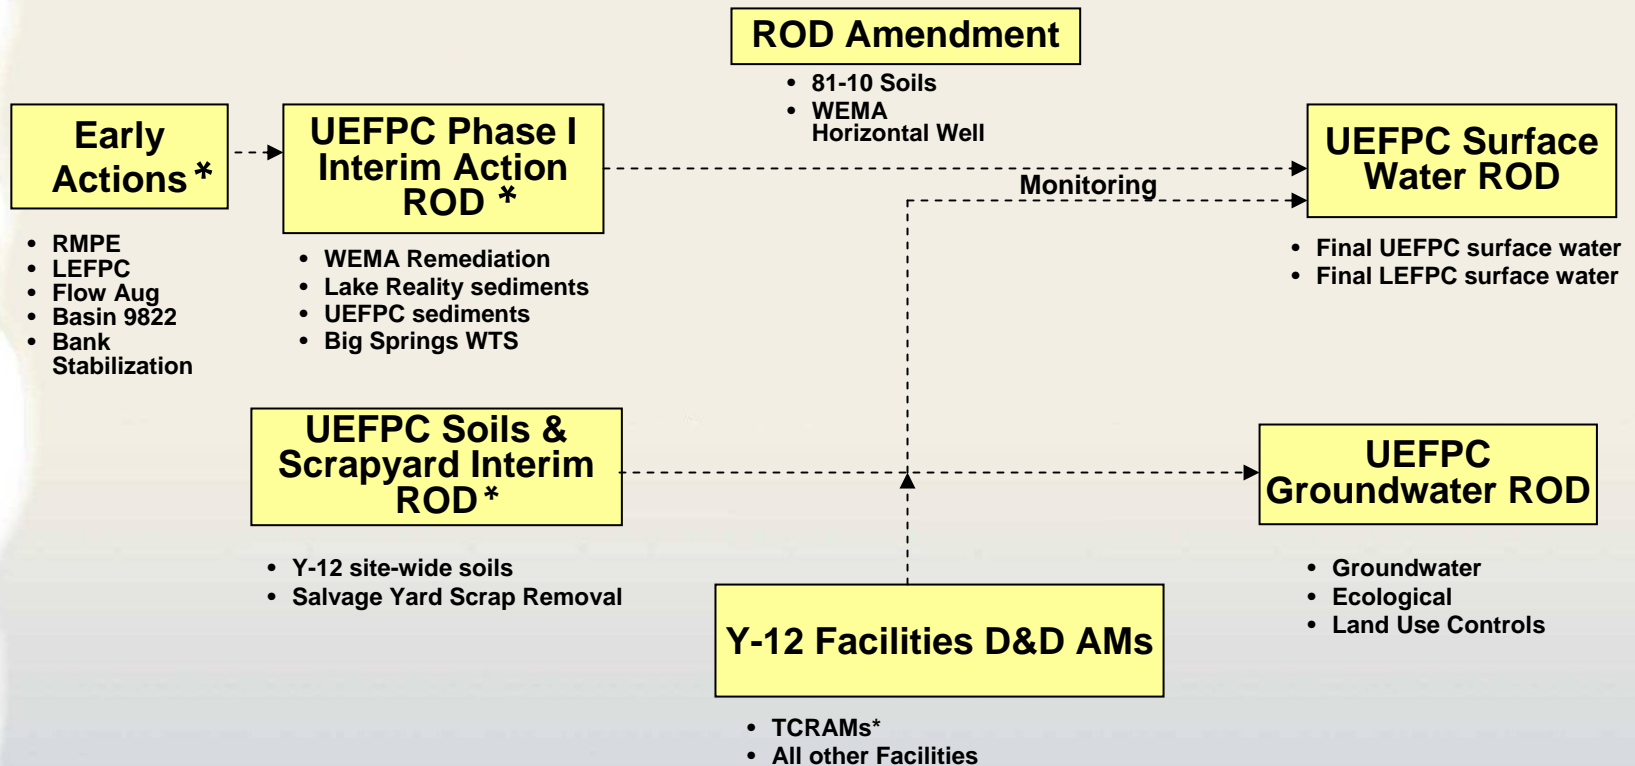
ROD Amendment

- 81-10 Soils
- WEMA Horizontal Well

Early Actions *

- RMPE
- LEFPC
- Flow Aug
- Basin 9822
- Bank Stabilization

UEFPC Phase I Interim Action ROD *

- WEMA Remediation
- Lake Reality sediments
- UEFPC sediments
- Big Springs WTS

Monitoring

UEFPC Surface Water ROD

- Final UEFPC surface water
- Final LEFPC surface water

UEFPC Soils & Scrapyard Interim ROD *

- Y-12 site-wide soils
- Salvage Yard Scrap Removal

UEFPC Groundwater ROD

- Groundwater
- Ecological
- Land Use Controls

Y-12 Facilities D&D AMs

- TCRAMs*
- All other Facilities